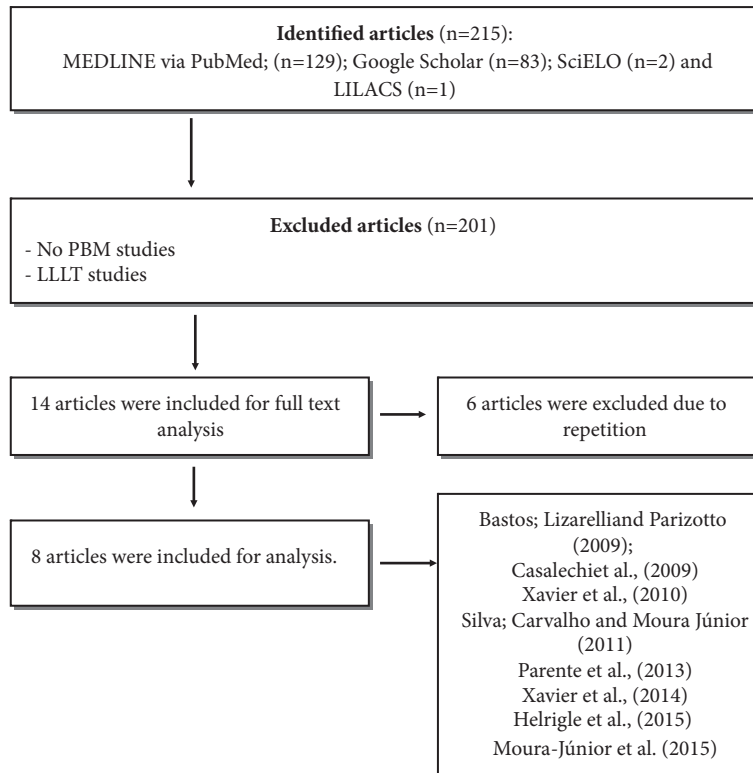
**Identified articles** (n=215):
MEDLINE via PubMed; (n=129); Google Scholar (n=83); SciELO (n=2) and LILACS (n=1)

**Excluded articles** (n=201)
- No PBM studies
- LLLT studies

14 articles were included for full text analysis

6 articles were excluded due to repetition

8 articles were included for analysis.

Bastos; Lizarelliand Parizotto (2009);
Casalechiet al., (2009)
Xavier et al., (2010)
Silva; Carvalho and Moura Júnior (2011)
Parente et al., (2013)
Xavier et al., (2014)
Helrigle et al., (2015)
Moura-Júnior et al. (2015)